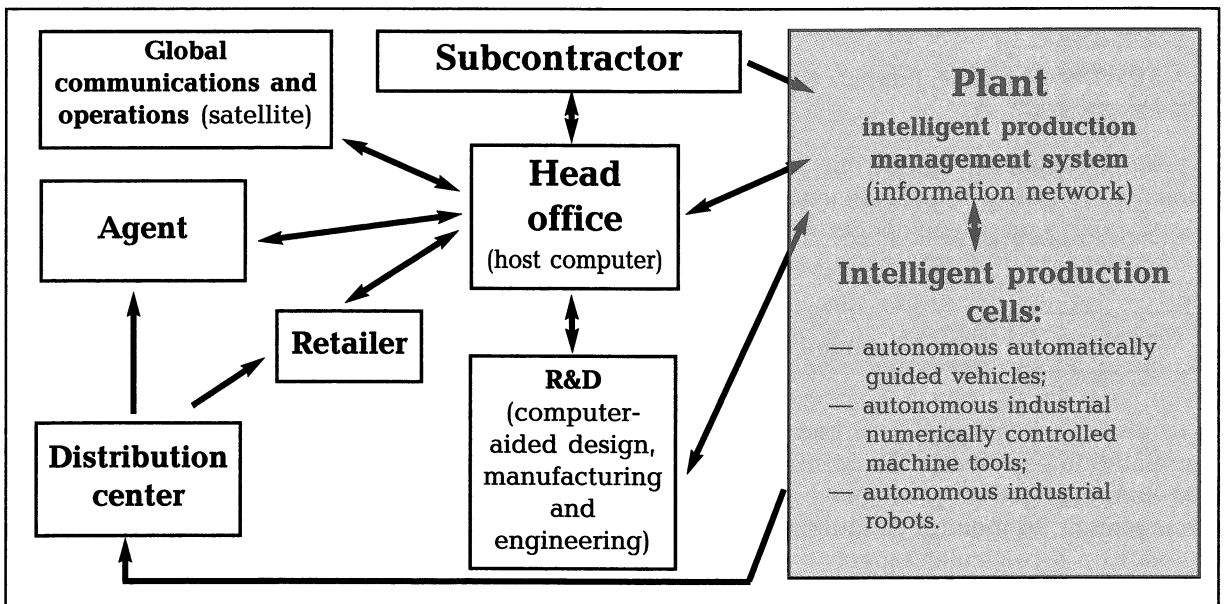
Global communications and operations (satellite)

Subcontractor

Plant
intelligent production management system
(information network)

Intelligent production cells:
— autonomous automatically guided vehicles;
— autonomous industrial numerically controlled machine tools;
— autonomous industrial robots.

Head office
(host computer)

Agent

Retailer

R&D
(computer-aided design, manufacturing and engineering)

Distribution center